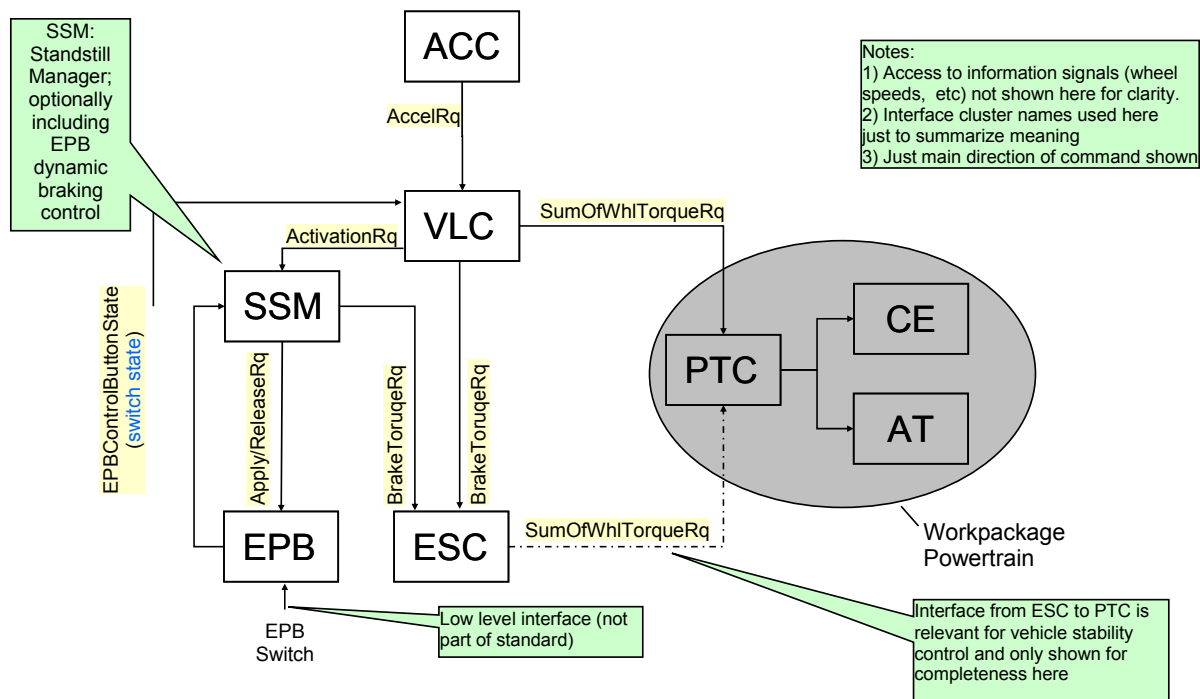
SSM: Standstill Manager; optionally including EPB dynamic braking control

ACC

Notes:
1) Access to information signals (wheel speeds, etc) not shown here for clarity.
2) Interface cluster names used here just to summarize meaning
3) Just main direction of command shown

AccelRq

VLC

SumOfWhlTorqueRq

ActivationRq

SSM

EPBControlButtonState (switch state)

Apply/ReleaseRq

BrakeTorugeRq

BrakeTorugeRq

PTC

CE

AT

EPB

ESC

SumOfWhlTorqueRq

Workpackage Powertrain

EPB Switch

Low level interface (not part of standard)

Interface from ESC to PTC is relevant for vehicle stability control and only shown for completeness here